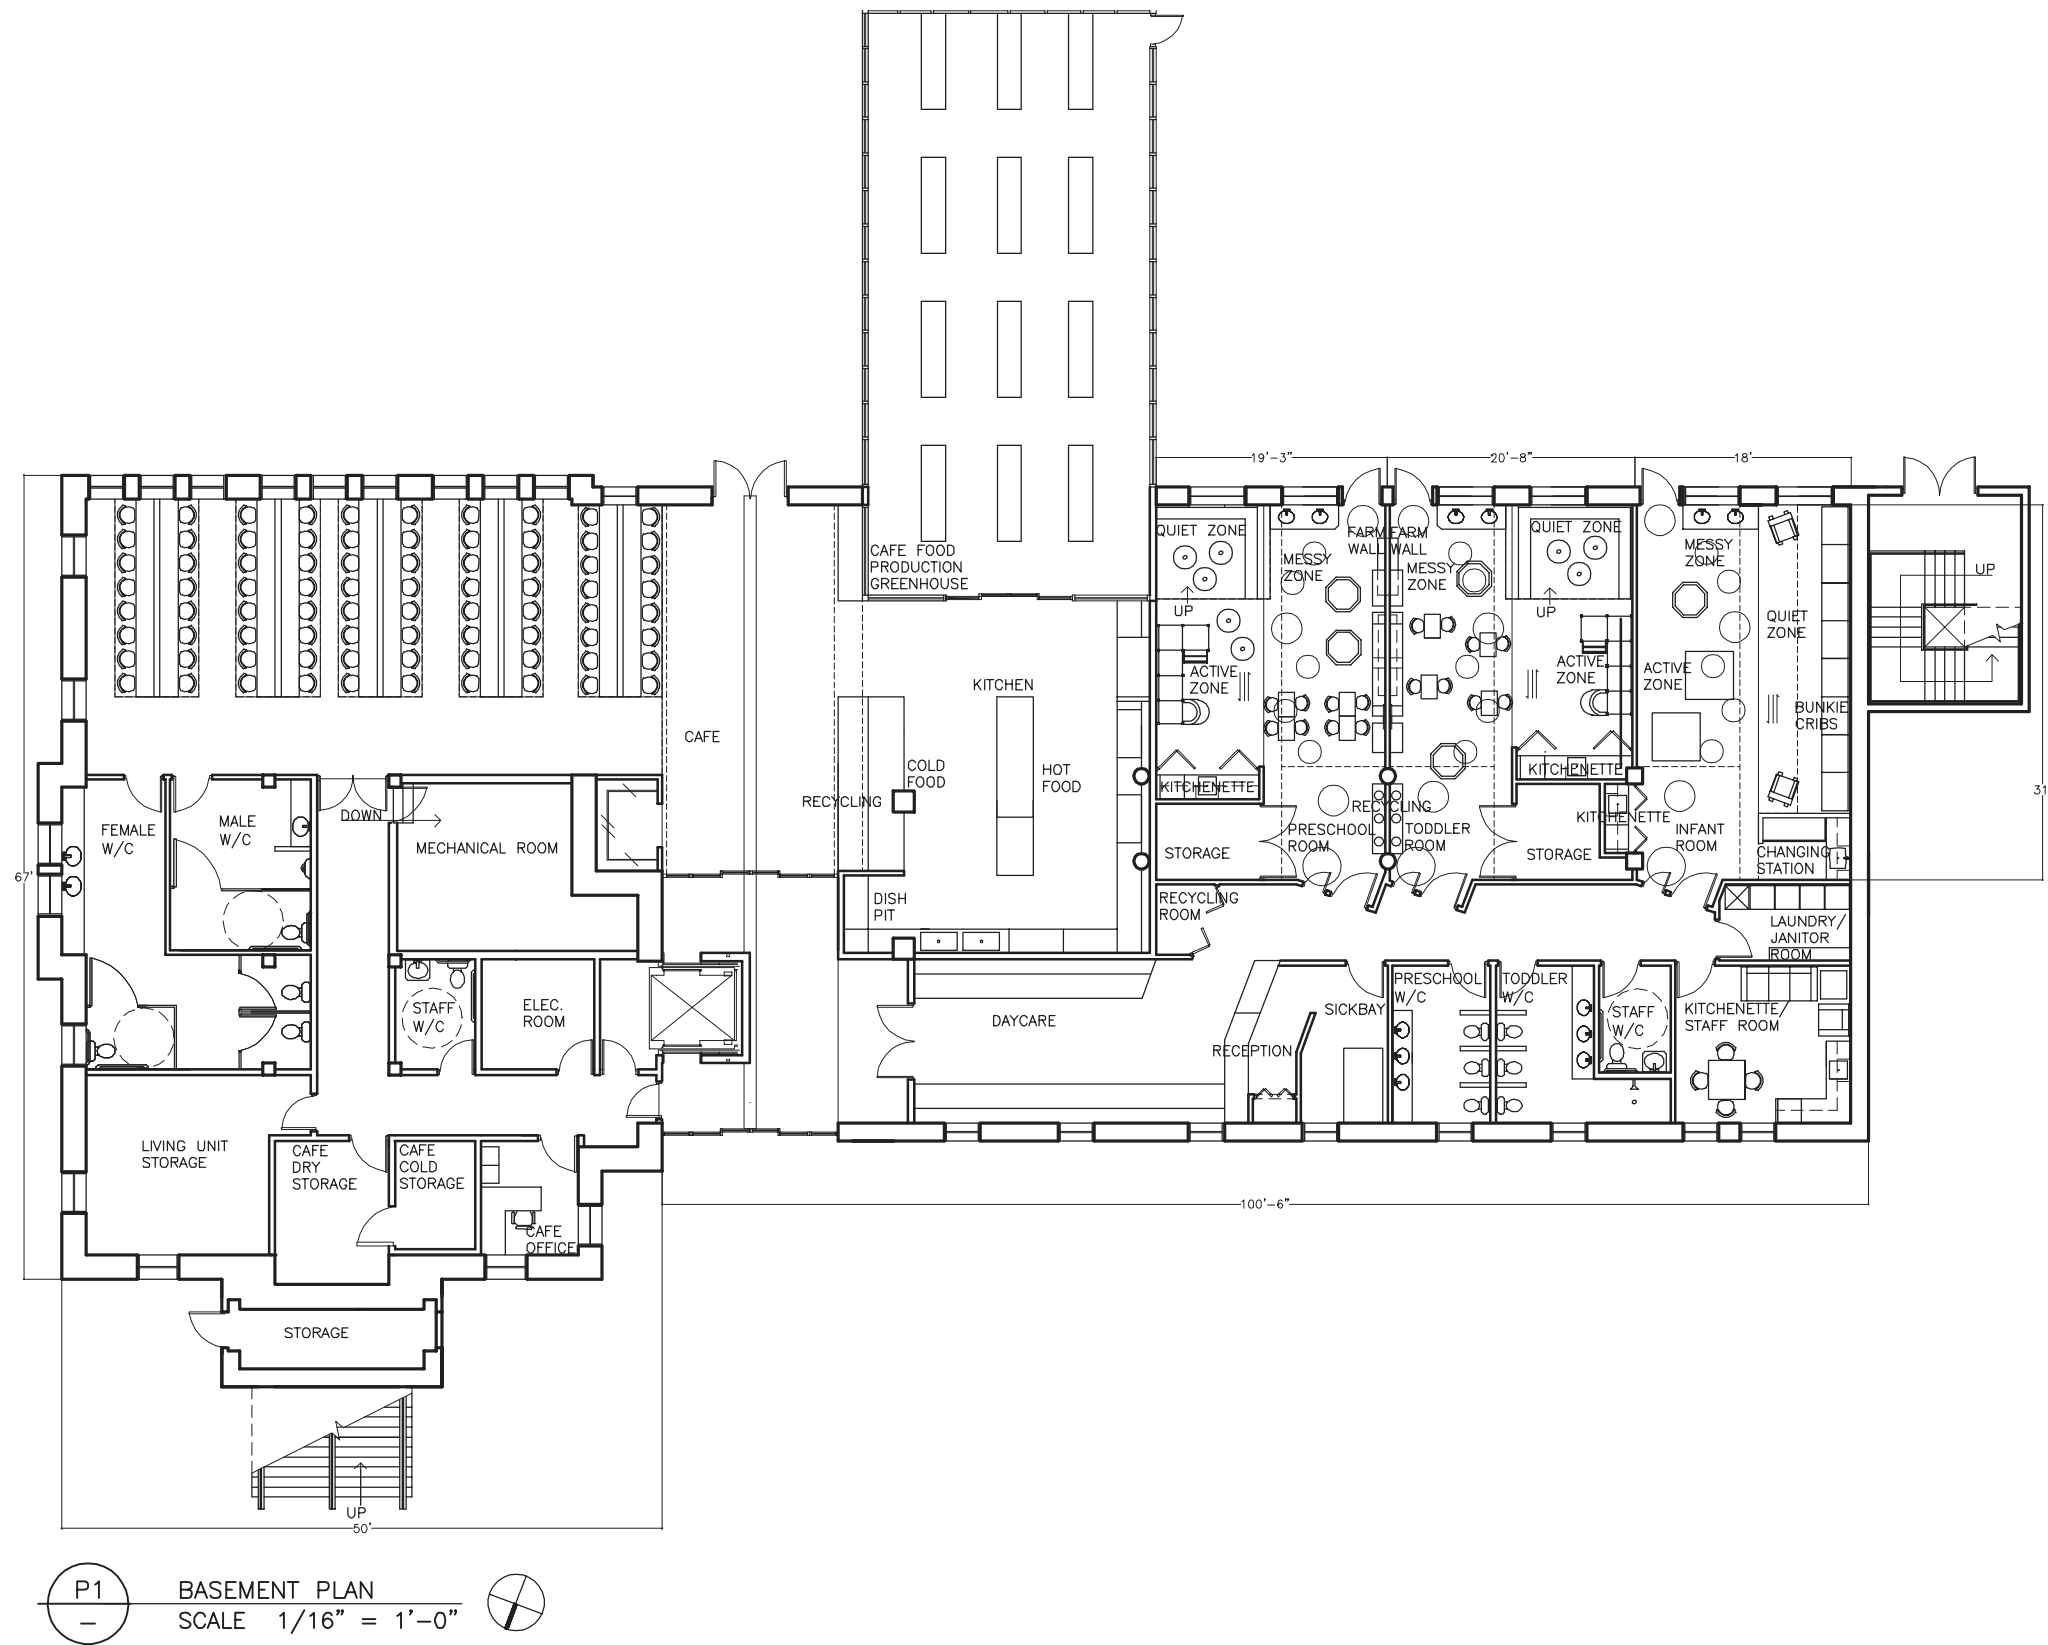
CAFE FOOD PRODUCTION GREENHOUSE

19'-3"
20'-8"
18'

QUIET ZONE
UP
ACTIVE ZONE
KITCHENETTE
STORAGE
RECYCLING ROOM

MESSY ZONE
FARM WALL
FARM WALL
MESSY ZONE
RECYCLING
PRESCHOOL ROOM
TODDLER ROOM

QUIET ZONE
UP
ACTIVE ZONE
KITCHENETTE
STORAGE

MESSY ZONE
ACTIVE ZONE
KITCHENETTE
INFANT ROOM
QUIET ZONE
BUNKIE CRIBS
CHANGING STATION

UP
31'

CAFE
KITCHEN
COLD FOOD
HOT FOOD
RECYCLING
DISH PIT
DAYCARE

FEMALE W/C
MALE W/C
DOWN
MECHANICAL ROOM
STAFF W/C
ELEC. ROOM
67'

LIVING UNIT STORAGE
CAFE DRY STORAGE
CAFE COLD STORAGE
CAFE OFFICE

LAUNDRY/ JANITOR ROOM
RECEPTION
SICKBAY
PRESCHOOL W/C
TODDLER W/C
STAFF W/C
KITCHENETTE/ STAFF ROOM

100'-6"

STORAGE
UP
50'

P1
–
BASEMENT PLAN
SCALE 1/16" = 1'-0"